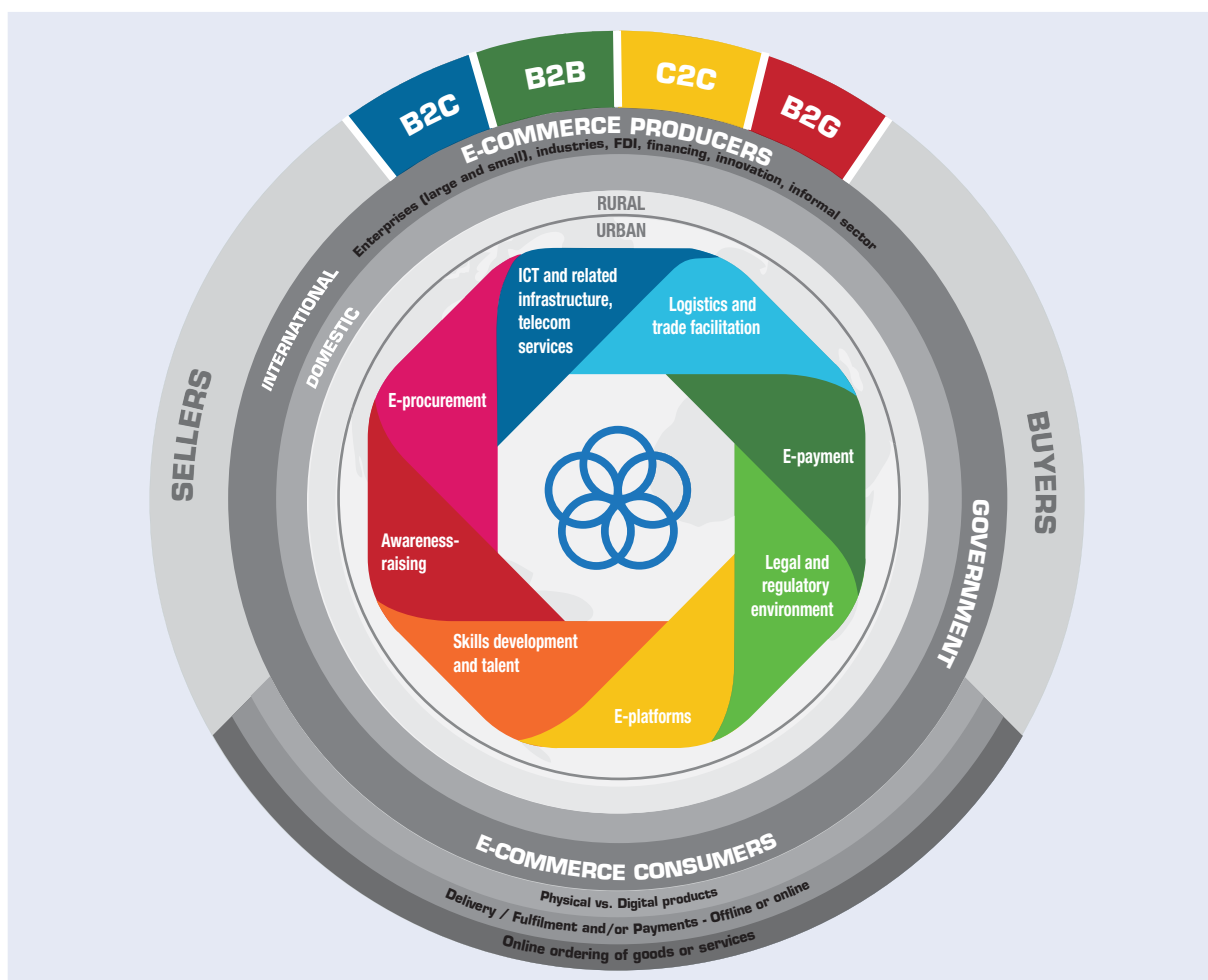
B2C
B2B
C2C
B2G

E-COMMERCE PRODUCERS
Enterprises (large and small), industries, FDI, financing, innovation, informal sector

SELLERS
BUYERS
INTERNATIONAL
DOMESTIC
GOVERNMENT
RURAL
URBAN

ICT and related infrastructure, telecom services
Logistics and trade facilitation
E-payment
Legal and regulatory environment
E-platforms
Skills development and talent
Awareness-raising
E-procurement

E-COMMERCE CONSUMERS
Physical vs. Digital products
Delivery / Fulfilment and/or Payments - Offline or online
Online ordering of goods or services